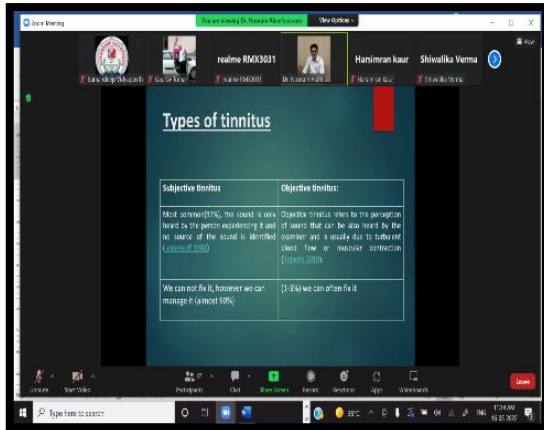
Zoom Meeting

You are viewing Dr. Hussain Alam's screen

View Options

Sumandeep Kaur

Gaurav Kumar

realme RMX3031

realme RMX3031

Dr. Hussain Alam

Harsimran kaur

Harsimran kaur

Shiwalika Verma

Shiwalika Verma

View

Types of tinnitus

| Subjective tinnitus | Objective tinnitus: |
|---|---|
| Most common(92%), the sound is only heard by the person experiencing it and no source of the sound is identified (Jastreboff 1990) | Objective tinnitus refers to the perception of sound that can be also heard by the examiner and is usually due to turbulent blood flow or muscular contraction (Roberts 2010). |
| We can not fix it, however we can manage it (almost 90%) | (1-3%) we can often fix it |

Unmute

Start Video

Participants

Chat

Share Screen

Record

Reactions

Apps

Whiteboards

Leave

Type here to search

ENG

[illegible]